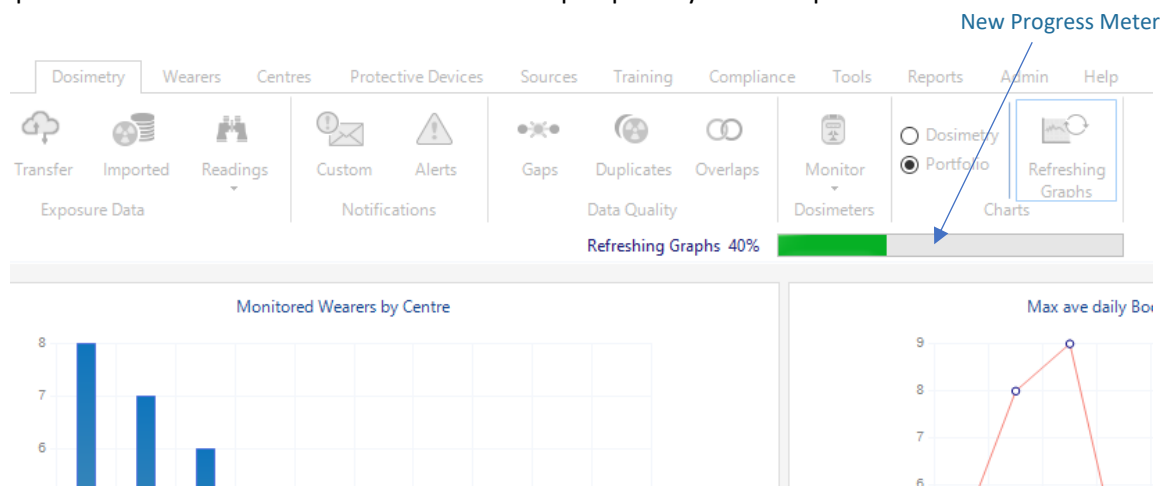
New Progress Meter

Dosimetry Wearers Centres Protective Devices Sources Training Compliance Tools Reports Admin Help

Transfer Imported Readings
Exposure Data

Custom Alerts
Notifications

Gaps Duplicates Overlaps
Data Quality

Monitor
Dosimeters

Dosimetry
Portfolio
Refreshing Graphs
Charts

Refreshing Graphs 40%

Monitored Wearers by Centre

8
7
6

Max ave daily Bo

9
8
7
6